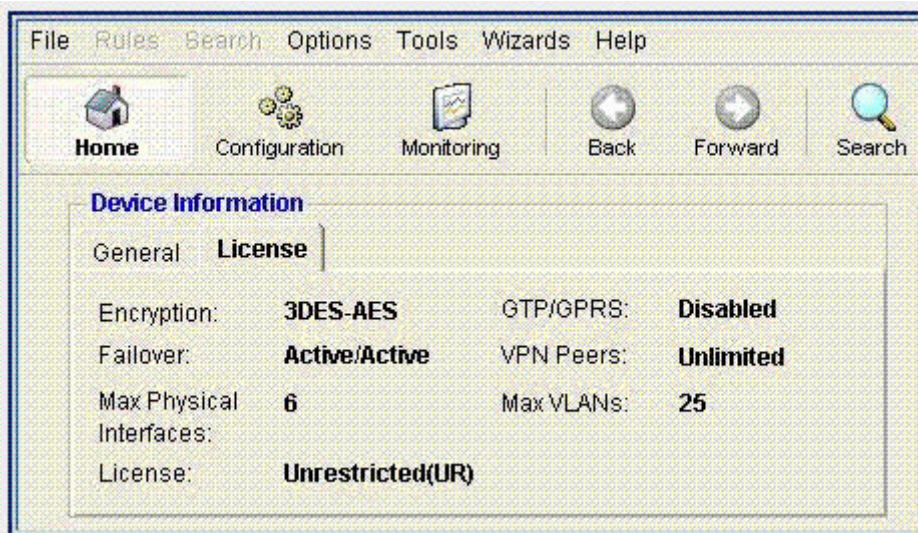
File Rules Search Options Tools Wizards Help

Home Configuration Monitoring Back Forward Search

Device Information

General License

| | | | |
|---|---|---|---|
| Encryption: | 3DES-AES | GTP/GPRS: | Disabled |
| Failover: | Active/Active | VPN Peers: | Unlimited |
| Max Physical Interfaces: | 6 | Max VLANs: | 25 |
| License: | Unrestricted(UR) | | |